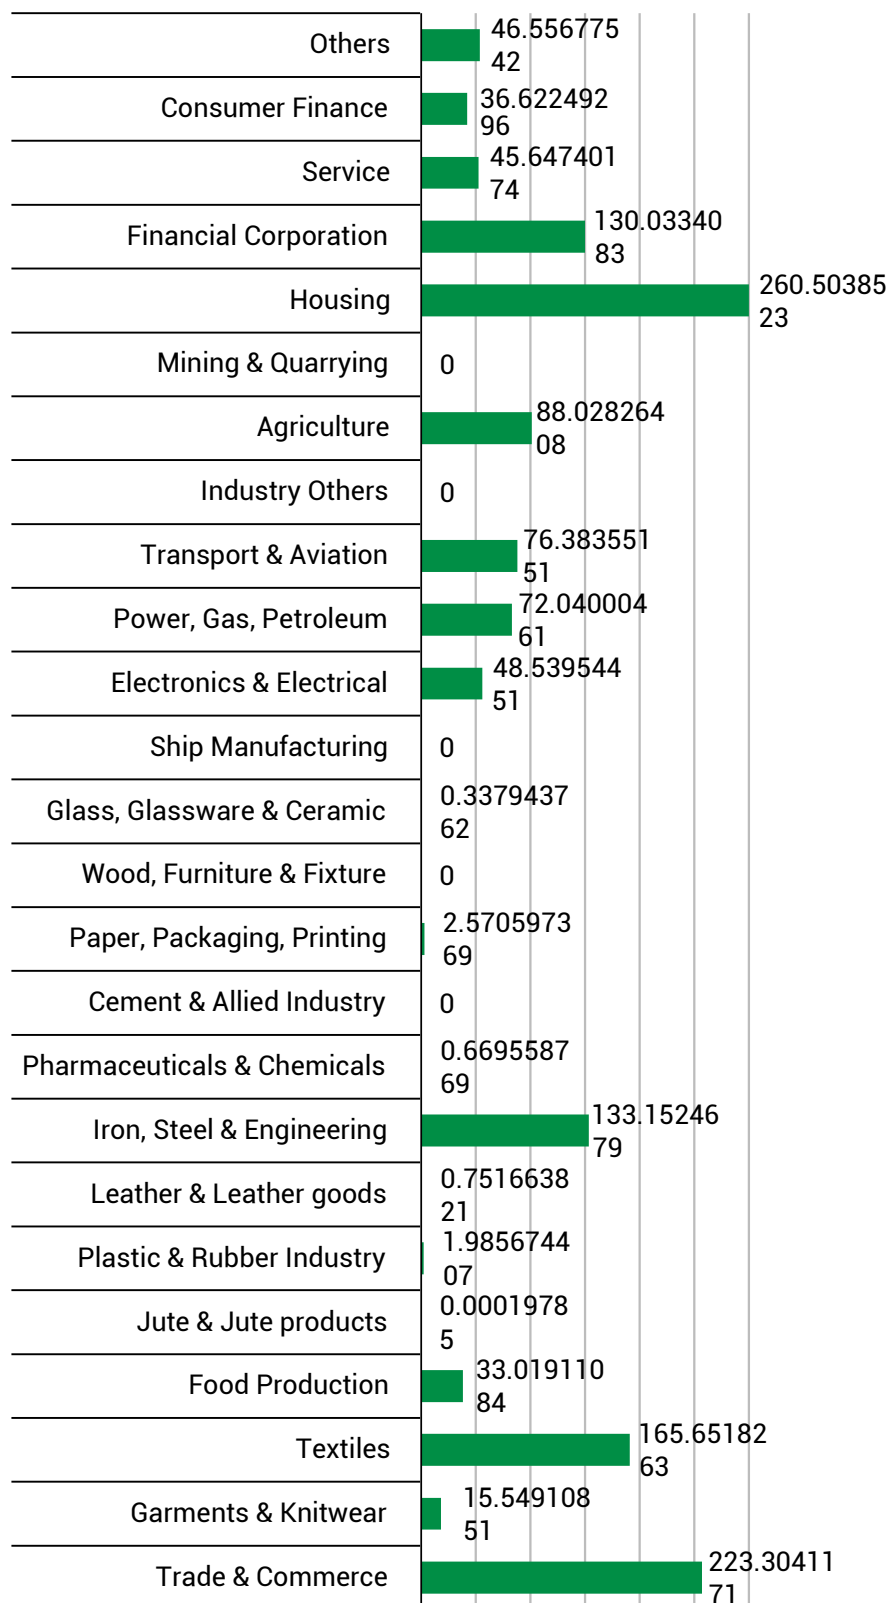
Others 46.556775 42
Consumer Finance 36.622492 96
Service 45.647401 74
Financial Corporation 130.03340 83
Housing 260.50385 23
Mining & Quarrying 0
Agriculture 88.028264 08
Industry Others 0
Transport & Aviation 76.383551 51
Power, Gas, Petroleum 72.040004 61
Electronics & Electrical 48.539544 51
Ship Manufacturing 0
Glass, Glassware & Ceramic 0.3379437 62
Wood, Furniture & Fixture 0
Paper, Packaging, Printing 2.5705973 69
Cement & Allied Industry 0
Pharmaceuticals & Chemicals 0.6695587 69
Iron, Steel & Engineering 133.15246 79
Leather & Leather goods 0.7516638 21
Plastic & Rubber Industry 1.9856744 07
Jute & Jute products 0.0001978 5
Food Production 33.019110 84
Textiles 165.65182 63
Garments & Knitwear 15.549108 51
Trade & Commerce 223.30411 71